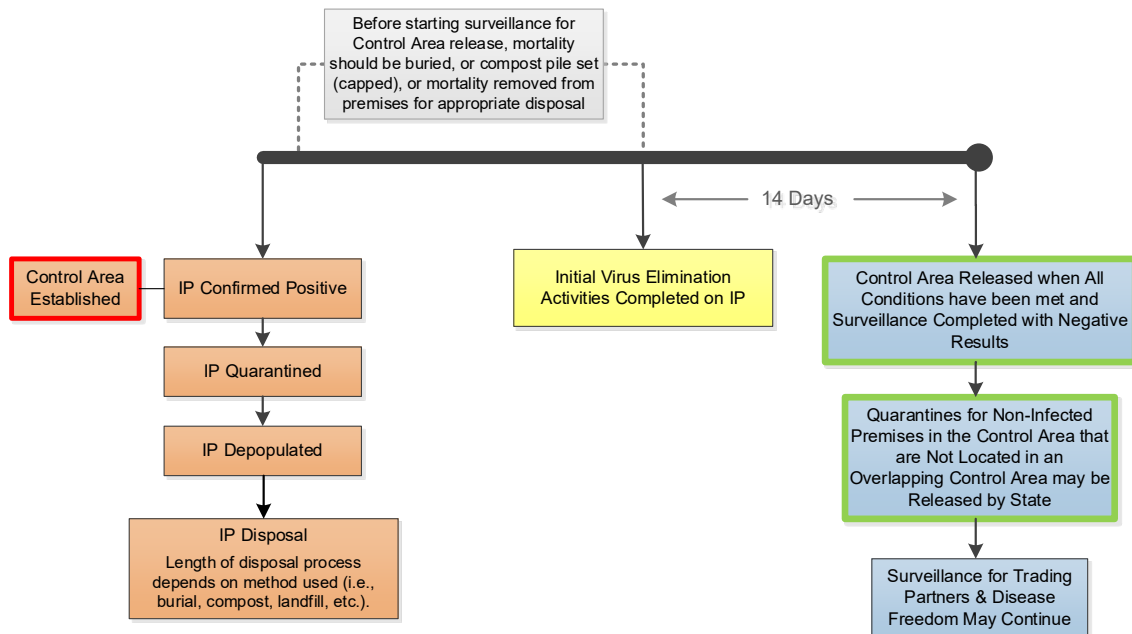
Before starting surveillance for Control Area release, mortality should be buried, or compost pile set (capped), or mortality removed from premises for appropriate disposal

14 Days

Control Area Established

IP Confirmed Positive

IP Quarantined

IP Depopulated

IP Disposal

Length of disposal process depends on method used (i.e., burial, compost, landfill, etc.).

Initial Virus Elimination Activities Completed on IP

Control Area Released when All Conditions have been met and Surveillance Completed with Negative Results

Quarantines for Non-Infected Premises in the Control Area that are Not Located in an Overlapping Control Area may be Released by State

Surveillance for Trading Partners & Disease Freedom May Continue